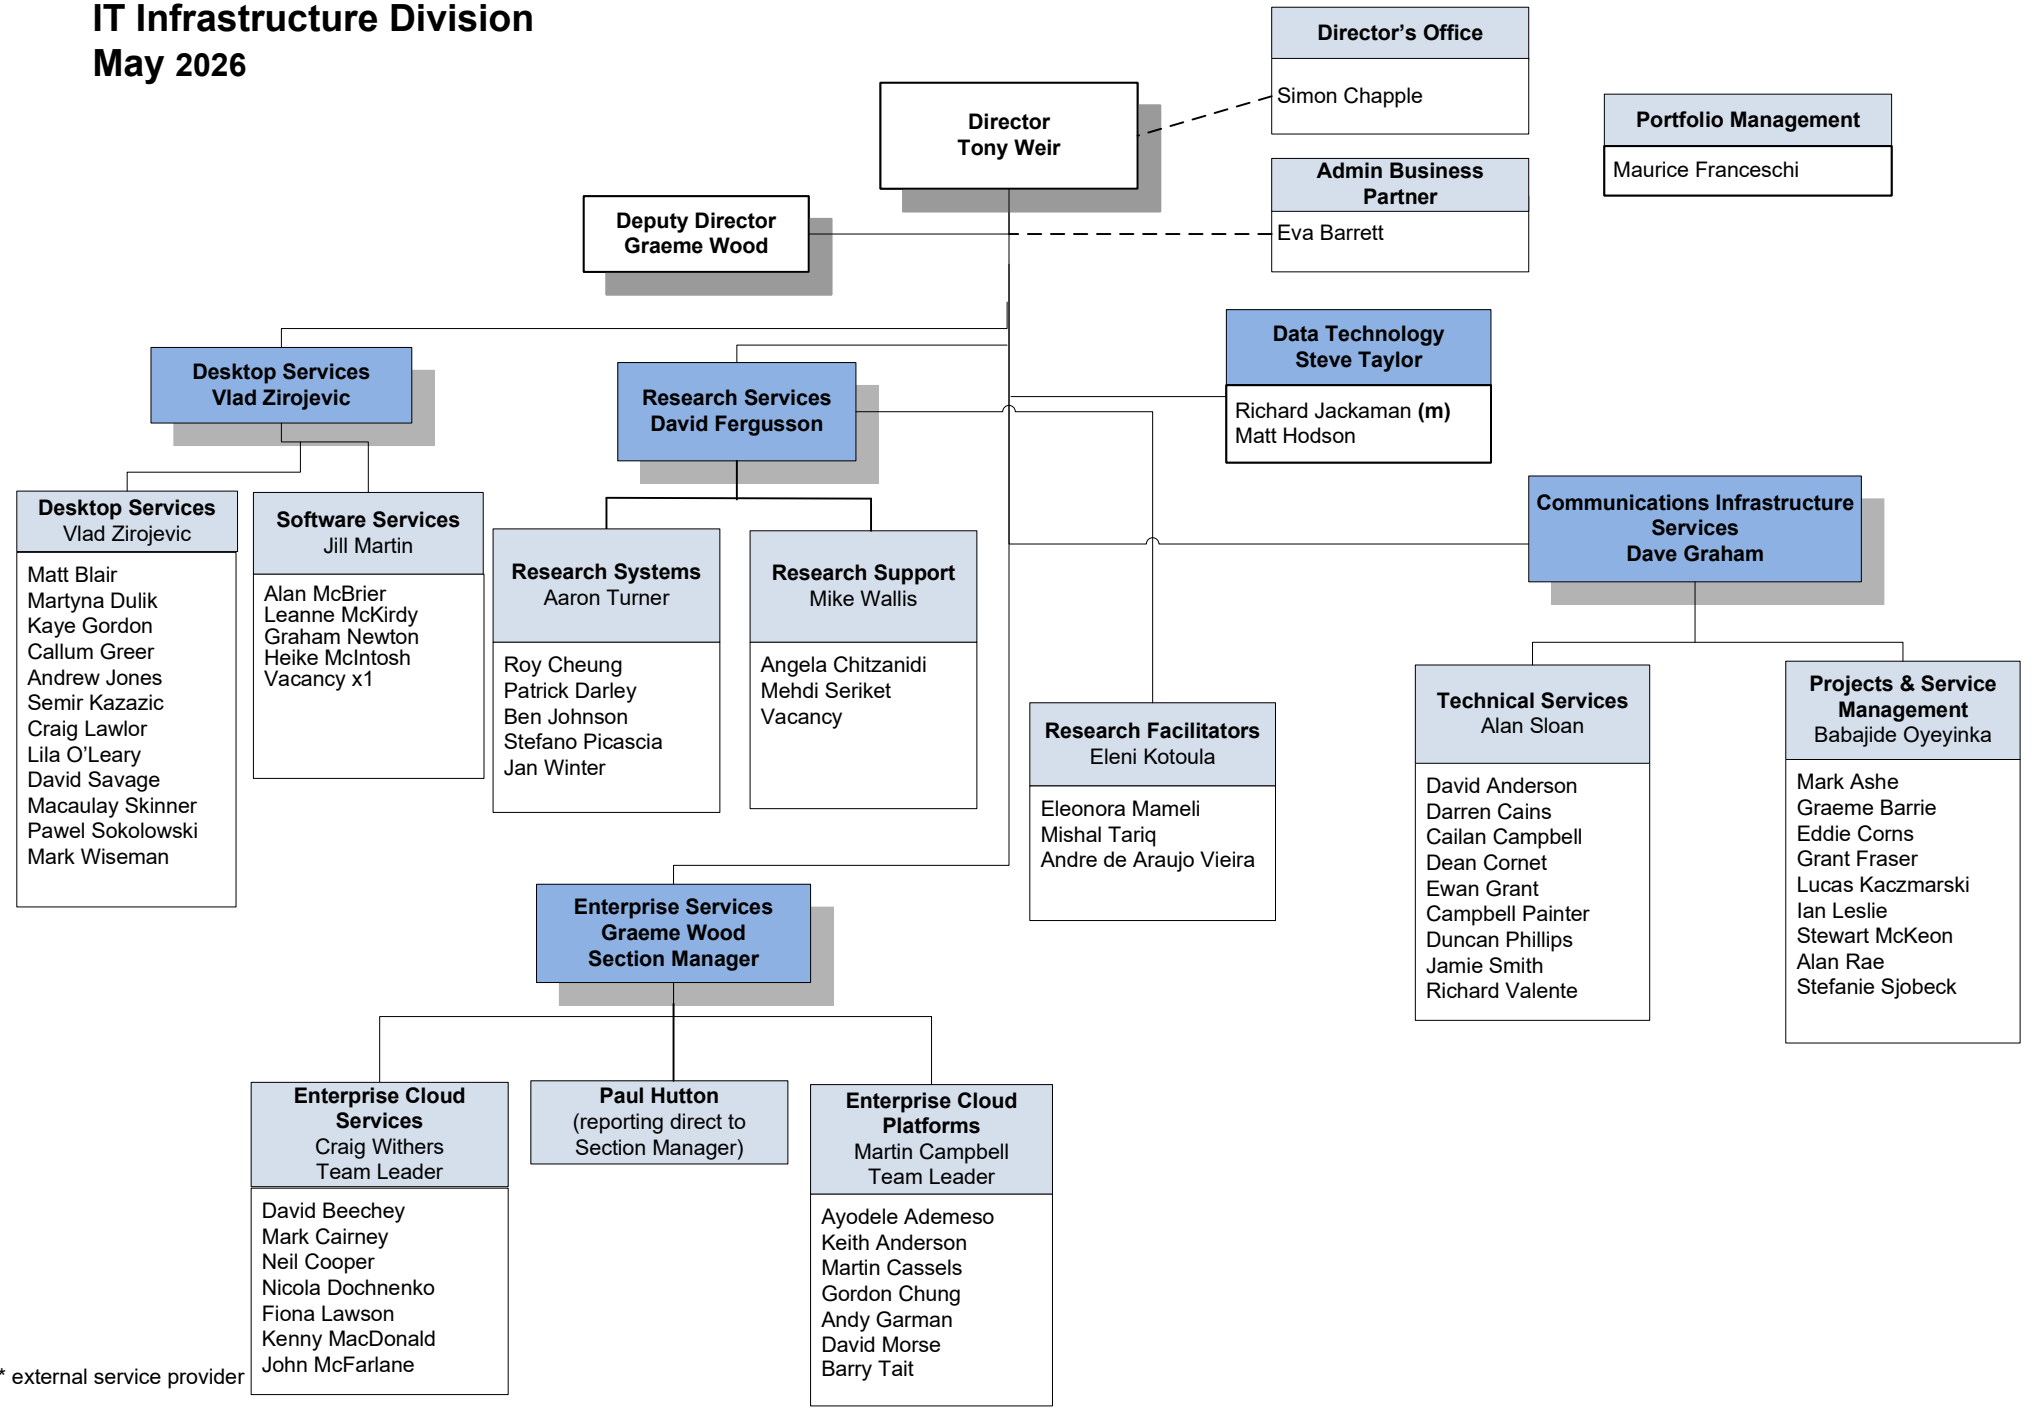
IT Infrastructure Division
May 2026

Director
Tony Weir

Director's Office
Simon Chapple

Admin Business Partner
Eva Barrett

Portfolio Management
Maurice Franceschi

Deputy Director
Graeme Wood

Data Technology
Steve Taylor
Richard Jackaman (m)
Matt Hodson

Desktop Services
Vlad Zirojevic

Research Services
David Fergusson

Desktop Services
Vlad Zirojevic
Matt Blair
Martyna Dulik
Kaye Gordon
Callum Greer
Andrew Jones
Semir Kazazic
Craig Lawlor
Lila O'Leary
David Savage
Macaulay Skinner
Pawel Sokolowski
Mark Wiseman

Software Services
Jill Martin
Alan McBrier
Leanne McKirdy
Graham Newton
Heike McIntosh
Vacancy x1

Research Systems
Aaron Turner
Roy Cheung
Patrick Darley
Ben Johnson
Stefano Picascia
Jan Winter

Research Support
Mike Wallis
Angela Chitzanidi
Mehdi Seriket
Vacancy

Communications Infrastructure Services
Dave Graham

Research Facilitators
Eleni Kotoula
Eleonora Mameli
Mishal Tariq
Andre de Araujo Vieira

Technical Services
Alan Sloan
David Anderson
Darren Cains
Cailan Campbell
Dean Cornet
Ewan Grant
Campbell Painter
Duncan Phillips
Jamie Smith
Richard Valente

Projects & Service Management
Babajide Oyeyinka
Mark Ashe
Graeme Barrie
Eddie Corns
Grant Fraser
Lucas Kaczmarski
Ian Leslie
Stewart McKeon
Alan Rae
Stefanie Sjobeck

Enterprise Services
Graeme Wood
Section Manager

Enterprise Cloud Services
Craig Withers
Team Leader
David Beechey
Mark Cairney
Neil Cooper
Nicola Dochnenko
Fiona Lawson
Kenny MacDonald
John McFarlane

Paul Hutton
(reporting direct to Section Manager)

Enterprise Cloud Platforms
Martin Campbell
Team Leader
Ayodele Ademeso
Keith Anderson
Martin Cassels
Gordon Chung
Andy Garman
David Morse
Barry Tait

* external service provider